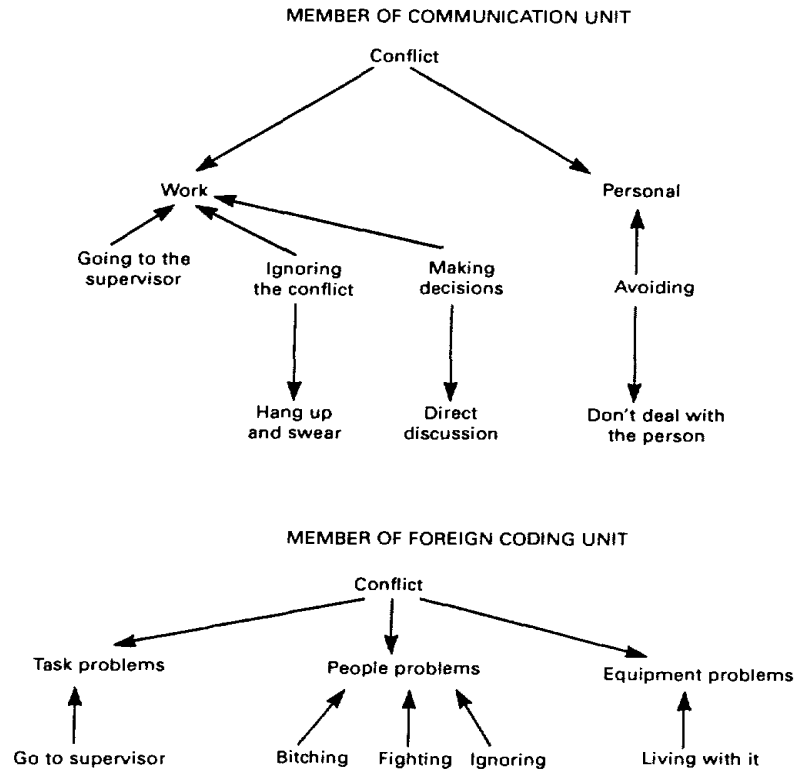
MEMBER OF COMMUNICATION UNIT

Conflict

Work

Personal

Going to the supervisor

Ignoring the conflict

Making decisions

Avoiding

Hang up and swear

Direct discussion

Don't deal with the person

MEMBER OF FOREIGN CODING UNIT

Conflict

Task problems

People problems

Equipment problems

Go to supervisor

Bitching

Fighting

Ignoring

Living with it